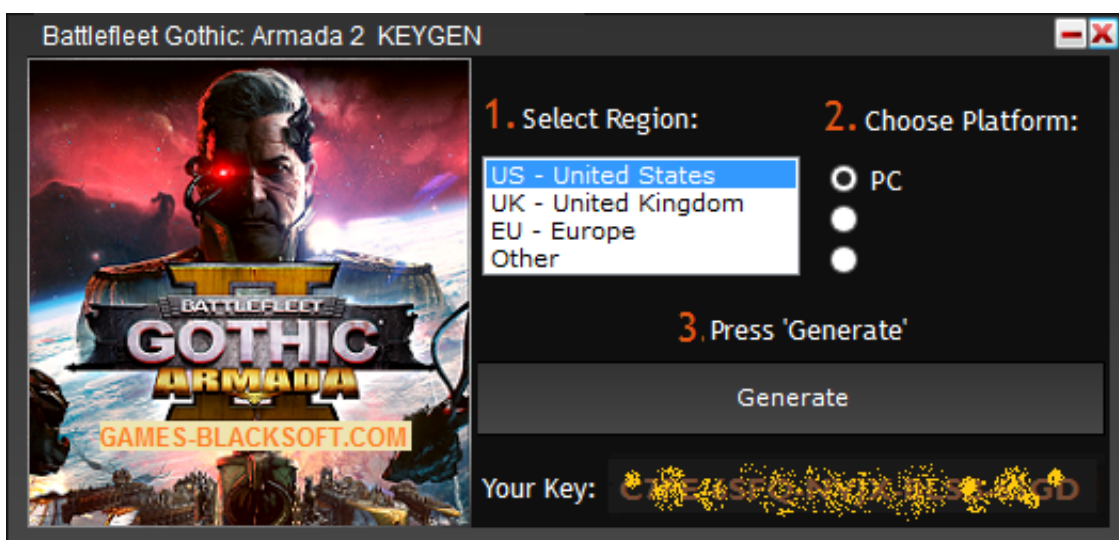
Battlefleet Gothic: Armada 2 KEYGEN

BATTLEFLEET GOTHIC ARMADA II

GAMES-BLACKSOFT.COM

1. Select Region:

US - United States
UK - United Kingdom
EU - Europe
Other

2. Choose Platform:

PC

3. Press 'Generate'

Generate

Your Key: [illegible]